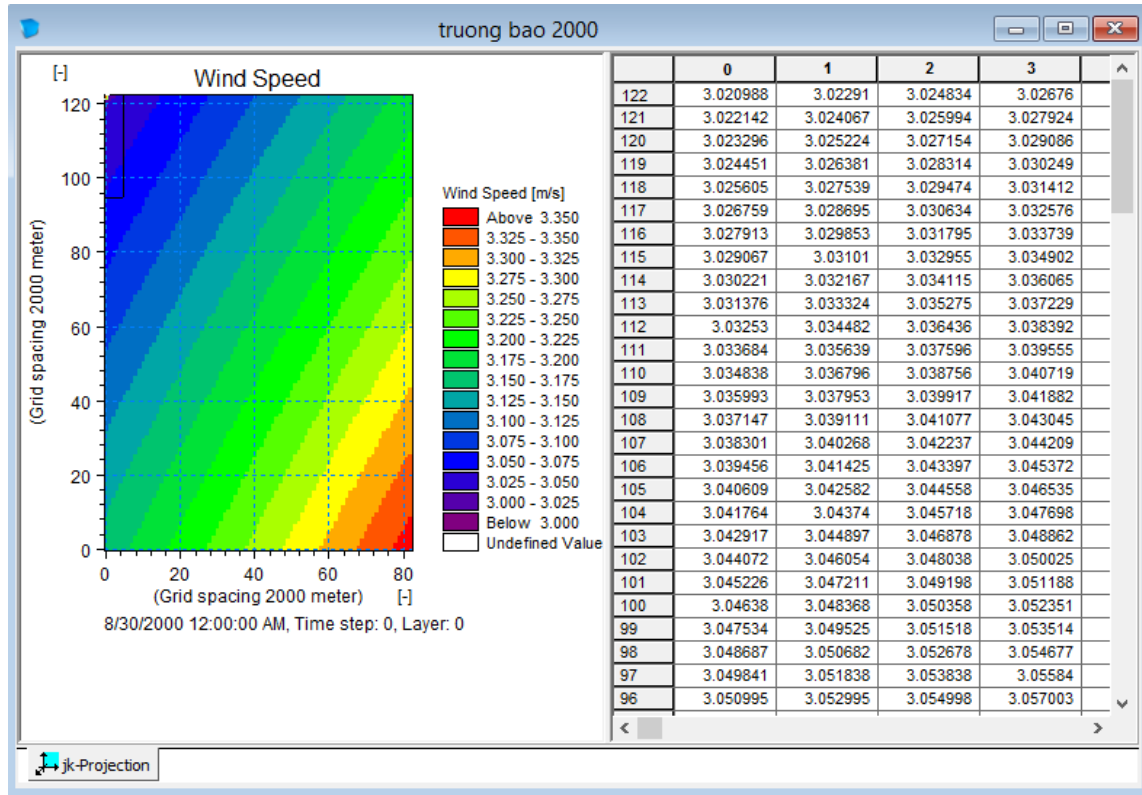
truong bao 2000

[-]
Wind Speed

120
100
80
60
40
20
0
(Grid spacing 2000 meter)

0 20 40 60 80
(Grid spacing 2000 meter) [-]

8/30/2000 12:00:00 AM, Time step: 0, Layer: 0

Wind Speed [m/s]
Above 3.350
3.325 - 3.350
3.300 - 3.325
3.275 - 3.300
3.250 - 3.275
3.225 - 3.250
3.200 - 3.225
3.175 - 3.200
3.150 - 3.175
3.125 - 3.150
3.100 - 3.125
3.075 - 3.100
3.050 - 3.075
3.025 - 3.050
3.000 - 3.025
Below 3.000
Undefined Value

| | 0 | 1 | 2 | 3 |
|---|---|---|---|---|
| 122 | 3.020988 | 3.02291 | 3.024834 | 3.02676 |
| 121 | 3.022142 | 3.024067 | 3.025994 | 3.027924 |
| 120 | 3.023296 | 3.025224 | 3.027154 | 3.029086 |
| 119 | 3.024451 | 3.026381 | 3.028314 | 3.030249 |
| 118 | 3.025605 | 3.027539 | 3.029474 | 3.031412 |
| 117 | 3.026759 | 3.028695 | 3.030634 | 3.032576 |
| 116 | 3.027913 | 3.029853 | 3.031795 | 3.033739 |
| 115 | 3.029067 | 3.03101 | 3.032955 | 3.034902 |
| 114 | 3.030221 | 3.032167 | 3.034115 | 3.036065 |
| 113 | 3.031376 | 3.033324 | 3.035275 | 3.037229 |
| 112 | 3.03253 | 3.034482 | 3.036436 | 3.038392 |
| 111 | 3.033684 | 3.035639 | 3.037596 | 3.039555 |
| 110 | 3.034838 | 3.036796 | 3.038756 | 3.040719 |
| 109 | 3.035993 | 3.037953 | 3.039917 | 3.041882 |
| 108 | 3.037147 | 3.039111 | 3.041077 | 3.043045 |
| 107 | 3.038301 | 3.040268 | 3.042237 | 3.044209 |
| 106 | 3.039456 | 3.041425 | 3.043397 | 3.045372 |
| 105 | 3.040609 | 3.042582 | 3.044558 | 3.046535 |
| 104 | 3.041764 | 3.04374 | 3.045718 | 3.047698 |
| 103 | 3.042917 | 3.044897 | 3.046878 | 3.048862 |
| 102 | 3.044072 | 3.046054 | 3.048038 | 3.050025 |
| 101 | 3.045226 | 3.047211 | 3.049198 | 3.051188 |
| 100 | 3.04638 | 3.048368 | 3.050358 | 3.052351 |
| 99 | 3.047534 | 3.049525 | 3.051518 | 3.053514 |
| 98 | 3.048687 | 3.050682 | 3.052678 | 3.054677 |
| 97 | 3.049841 | 3.051838 | 3.053838 | 3.05584 |
| 96 | 3.050995 | 3.052995 | 3.054998 | 3.057003 |

jk-Projection